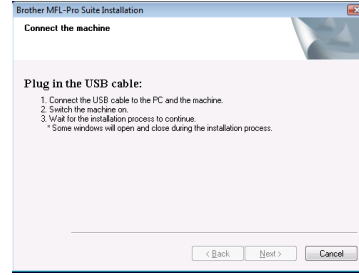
Brother MFL-Pro Suite Installation

Connect the machine

Plug in the USB cable:

1. Connect the USB cable to the PC and the machine.
2. Switch the machine on.
3. Wait for the installation process to continue.
* Some windows will open and close during the installation process.

< Back Next > Cancel